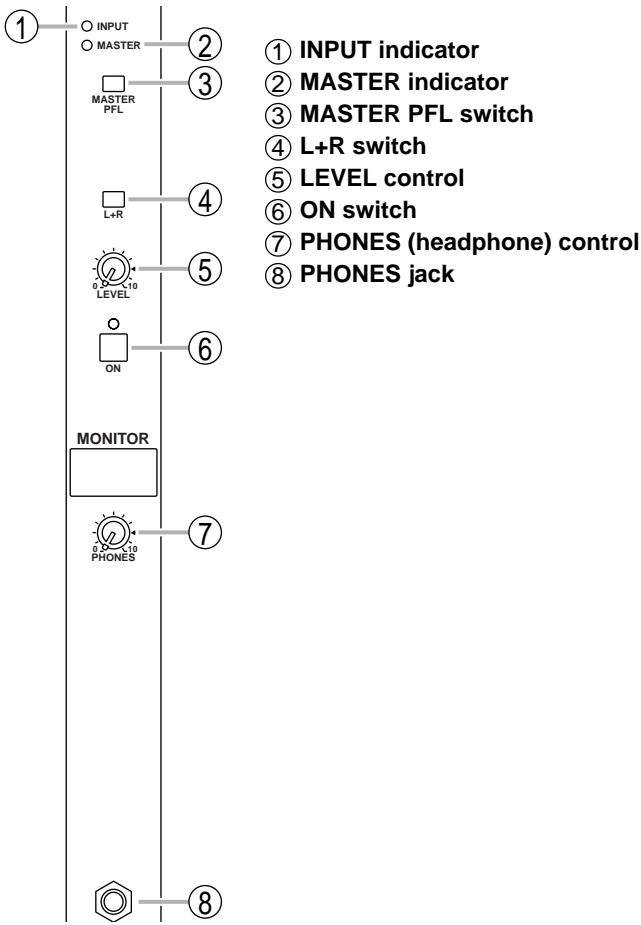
① INPUT
MASTER ②
MASTER PFL ③
L+R ④
0 LEVEL 10 ⑤
ON ⑥
MONITOR
0 PHONES 10 ⑦
⑧

① INPUT indicator
② MASTER indicator
③ MASTER PFL switch
④ L+R switch
⑤ LEVEL control
⑥ ON switch
⑦ PHONES (headphone) control
⑧ PHONES jack